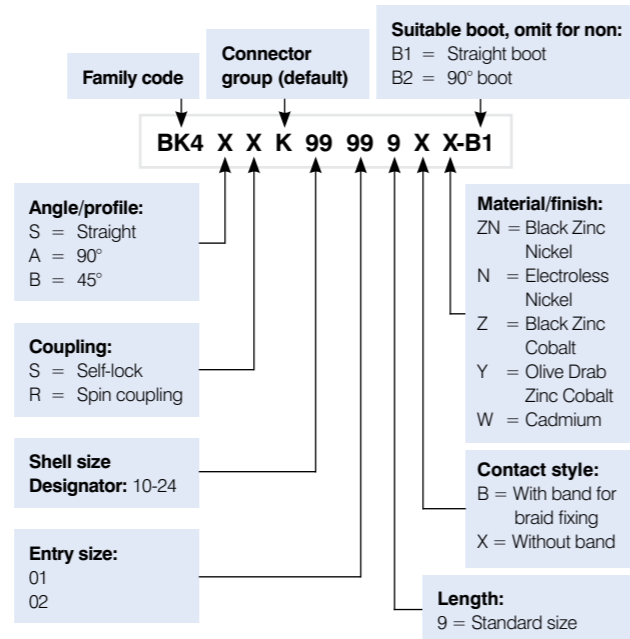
Family code

Connector group (default)

Suitable boot, omit for non:
B1 = Straight boot
B2 = 90° boot

BK4 X X K 99 99 9 X X-B1

Angle/profile:
S = Straight
A = 90°
B = 45°

Coupling:
S = Self-lock
R = Spin coupling

Shell size Designator: 10-24

Entry size:
01
02

Material/finish:
ZN = Black Zinc Nickel
N = Electroless Nickel
Z = Black Zinc Cobalt
Y = Olive Drab Zinc Cobalt
W = Cadmium

Contact style:
B = With band for braid fixing
X = Without band

Length:
9 = Standard size